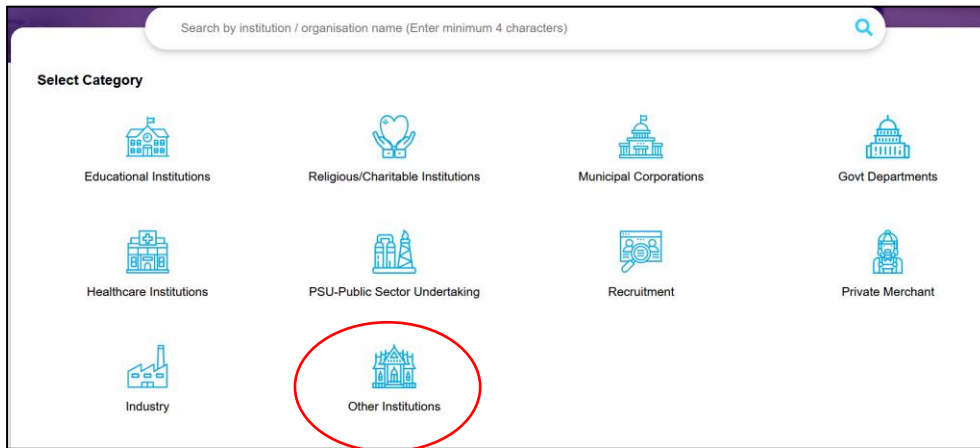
Search by institution / organisation name (Enter minimum 4 characters)

Select Category

Educational Institutions

Religious/Charitable Institutions

Municipal Corporations

Govt Departments

Healthcare Institutions

PSU-Public Sector Undertaking

Recruitment

Private Merchant

Industry

Other Institutions